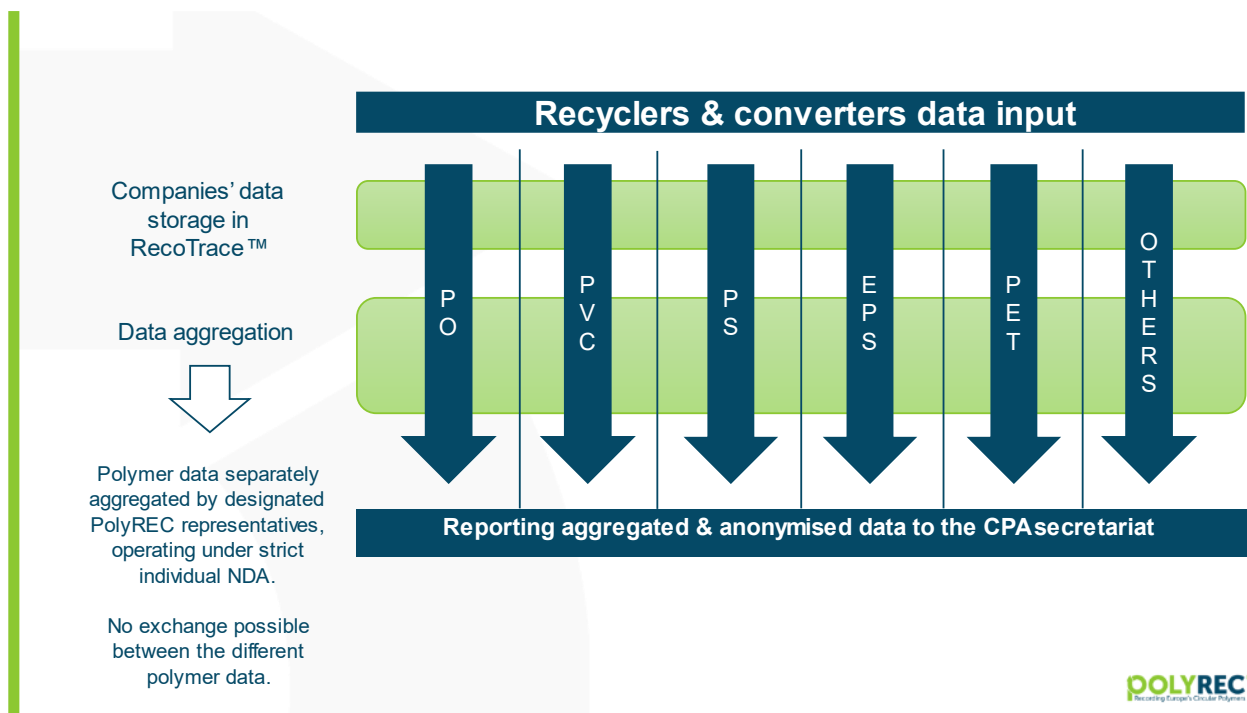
Recyclers & converters data input

Companies' data storage in RecoTrace™

Data aggregation

Polymer data separately aggregated by designated PolyREC representatives, operating under strict individual NDA.

No exchange possible between the different polymer data.

P O

P V C

P S

E P S

P E T

O T H E R S

Reporting aggregated & anonymised data to the CPAsecretariat

POLYREC
Recording Europe's Circular Polymers